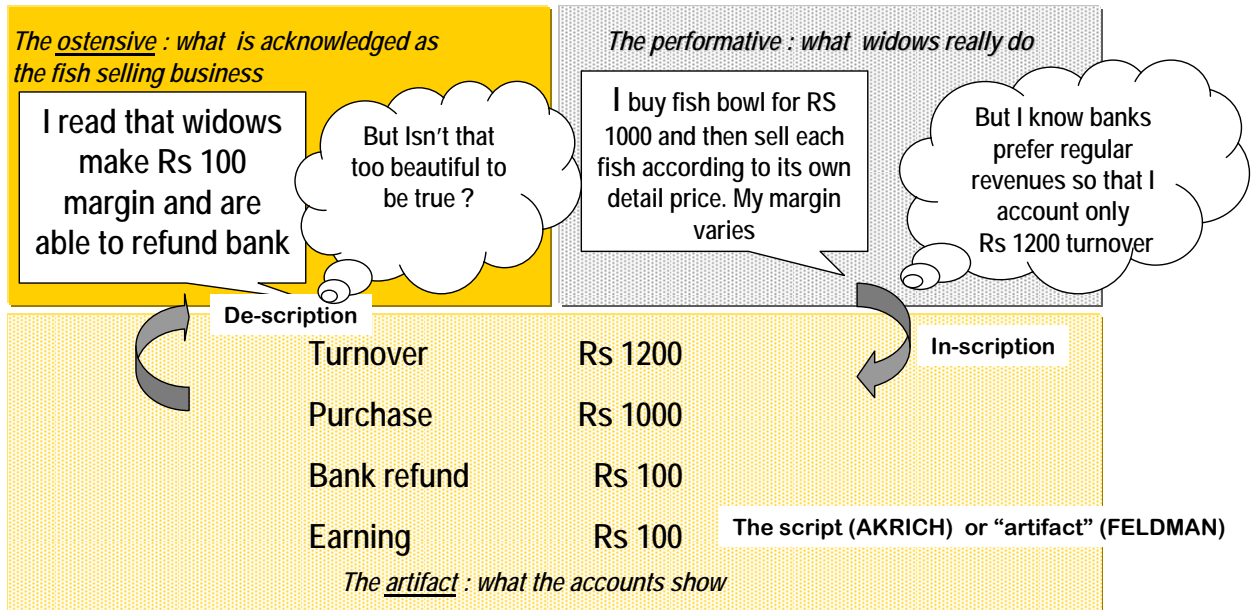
The ostensive : what is acknowledged as the fish selling business

I read that widows make Rs 100 margin and are able to refund bank

But Isn't that too beautiful to be true ?

The performative : what widows really do

I buy fish bowl for RS 1000 and then sell each fish according to its own detail price. My margin varies

But I know banks prefer regular revenues so that I account only Rs 1200 turnover

De-scription

In-scription

| Turnover | Rs 1200 |
|---|---|
| Purchase | Rs 1000 |
| Bank refund | Rs 100 |
| Earning | Rs 100 |

The script (AKRICH) or "artifact" (FELDMAN)

The artifact : what the accounts show